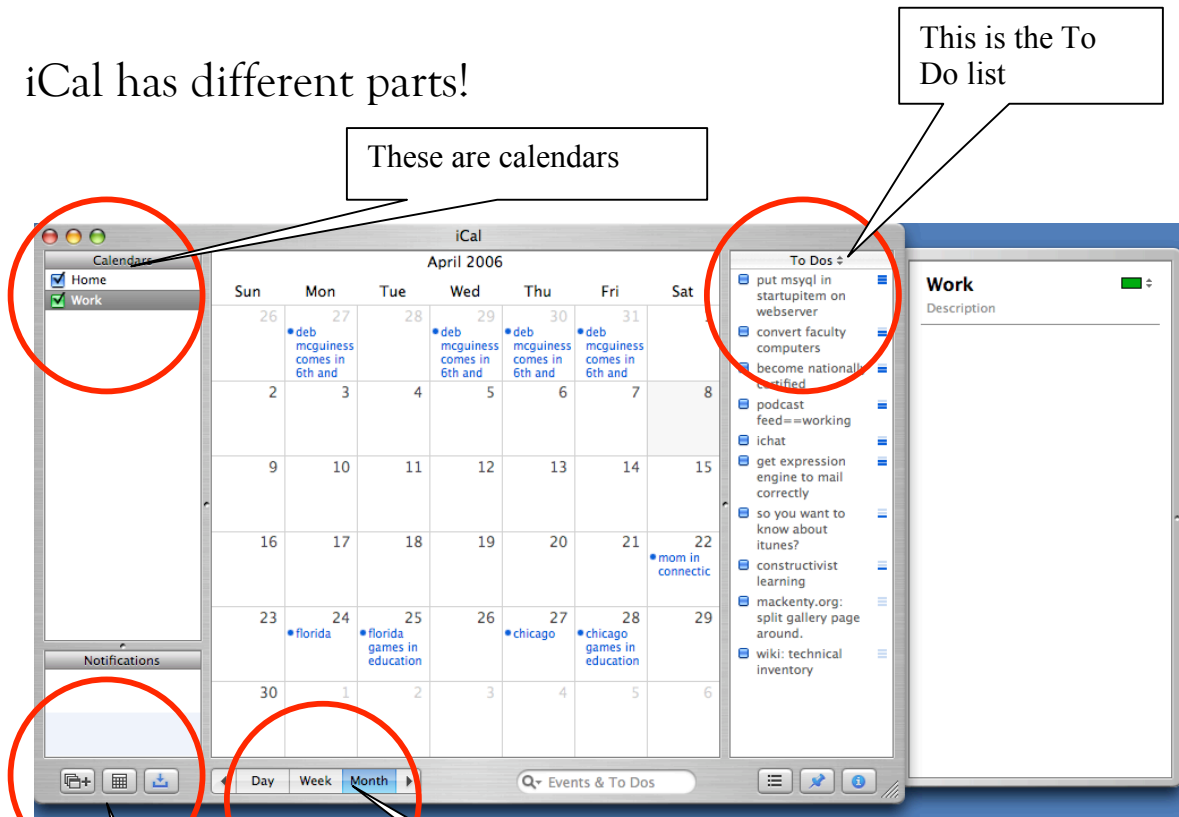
iCal has different parts!

This is the To Do list

These are calendars

iCal

Calendars
Home
Work

Notifications

April 2006

| Sun | Mon | Tue | Wed | Thu | Fri | Sat |
|---|---|---|---|---|---|---|
| 26 | 27 deb mcguiness comes in 6th and | 28 | 29 deb mcguiness comes in 6th and | 30 deb mcguiness comes in 6th and | 31 deb mcguiness comes in 6th and | 1 |
| 2 | 3 | 4 | 5 | 6 | 7 | 8 |
| 9 | 10 | 11 | 12 | 13 | 14 | 15 |
| 16 | 17 | 18 | 19 | 20 | 21 | 22 mom in connectic |
| 23 | 24 florida | 25 florida games in education | 26 | 27 chicago | 28 chicago games in education | 29 |
| 30 | 1 | 2 | 3 | 4 | 5 | 6 |

To Dos
put msyql in startupitem on webserver
convert faculty computers
become nationally certified
podcast feed==working
ichat
get expression engine to mail correctly
so you want to know about itunes?
constructivist learning
mackenty.org: split gallery page around.
wiki: technical inventory

Work
Description

Day Week Month
Events & To Dos